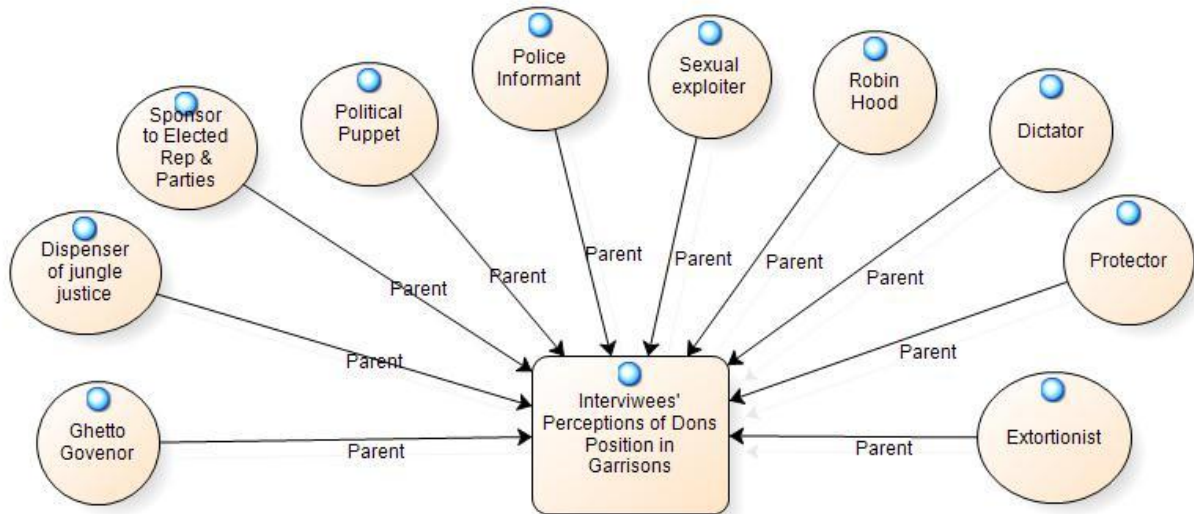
Police Informant

Sexual exploiter

Robin Hood

Political Puppet

Dictator

Sponsor to Elected Rep & Parties

Protector

Dispenser of jungle justice

Parent

Parent

Parent

Parent

Parent

Parent

Parent

Parent

Parent

Ghetto Govenor

Parent

Interviwees' Perceptions of Dons Position in Garrisons

Parent

Extortionist